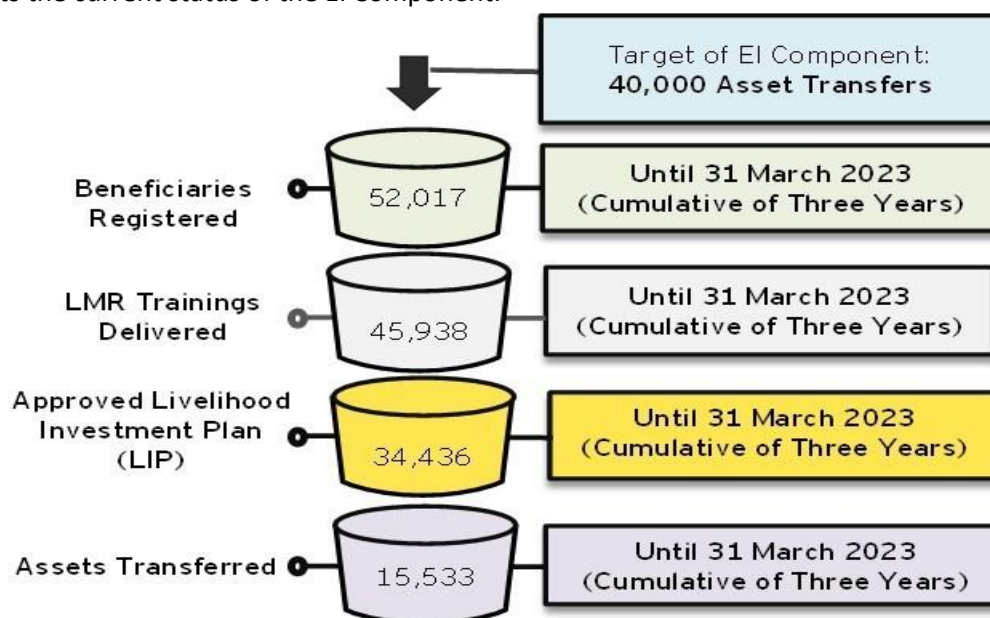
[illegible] the current status of the EI component.

Target of EI Component:
40,000 Asset Transfers

Beneficiaries Registered

52,017

Until 31 March 2023
(Cumulative of Three Years)

LMR Trainings Delivered

45,938

Until 31 March 2023
(Cumulative of Three Years)

Approved Livelihood Investment Plan (LIP)

34,436

Until 31 March 2023
(Cumulative of Three Years)

Assets Transferred

15,533

Until 31 March 2023
(Cumulative of Three Years)